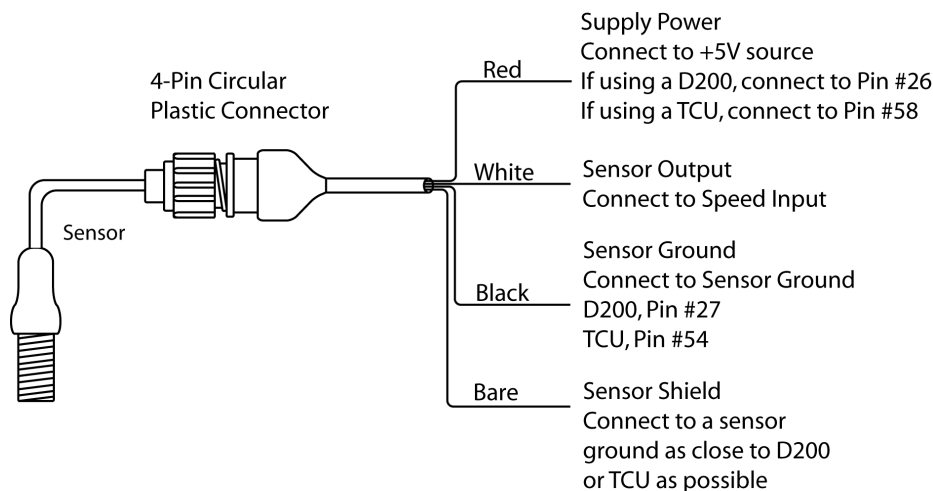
4-Pin Circular
Plastic Connector

Sensor

Red

Supply Power
Connect to +5V source
If using a D200, connect to Pin #26
If using a TCU, connect to Pin #58

White

Sensor Output
Connect to Speed Input

Black

Sensor Ground
Connect to Sensor Ground
D200, Pin #27
TCU, Pin #54

Bare

Sensor Shield
Connect to a sensor ground as close to D200 or TCU as possible